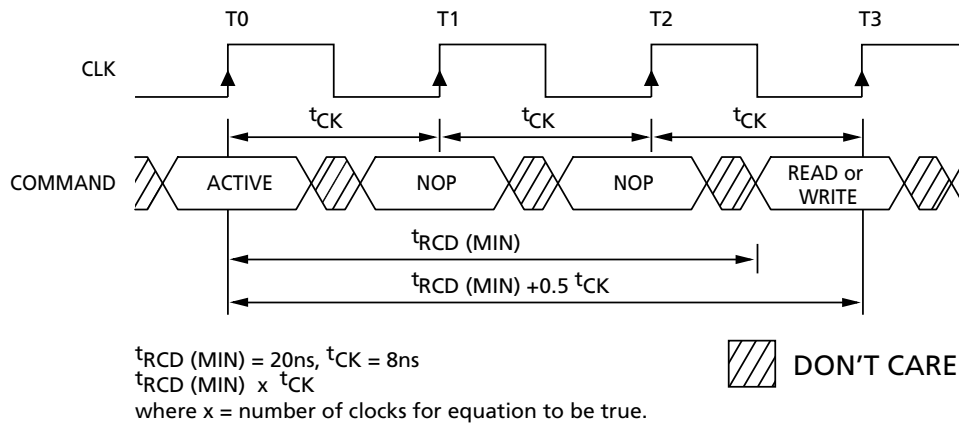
T0

T1

T2

T3

CLK

$t_{CK}$

$t_{CK}$

$t_{CK}$

COMMAND

ACTIVE

NOP

NOP

READ or WRITE

$t_{RCD\ (MIN)}$

$t_{RCD\ (MIN)}$ +0.5 $t_{CK}$

$t_{RCD\ (MIN)}$ = 20ns, $t_{CK}$ = 8ns
$t_{RCD\ (MIN)}$ x $t_{CK}$
where x = number of clocks for equation to be true.

DON'T CARE